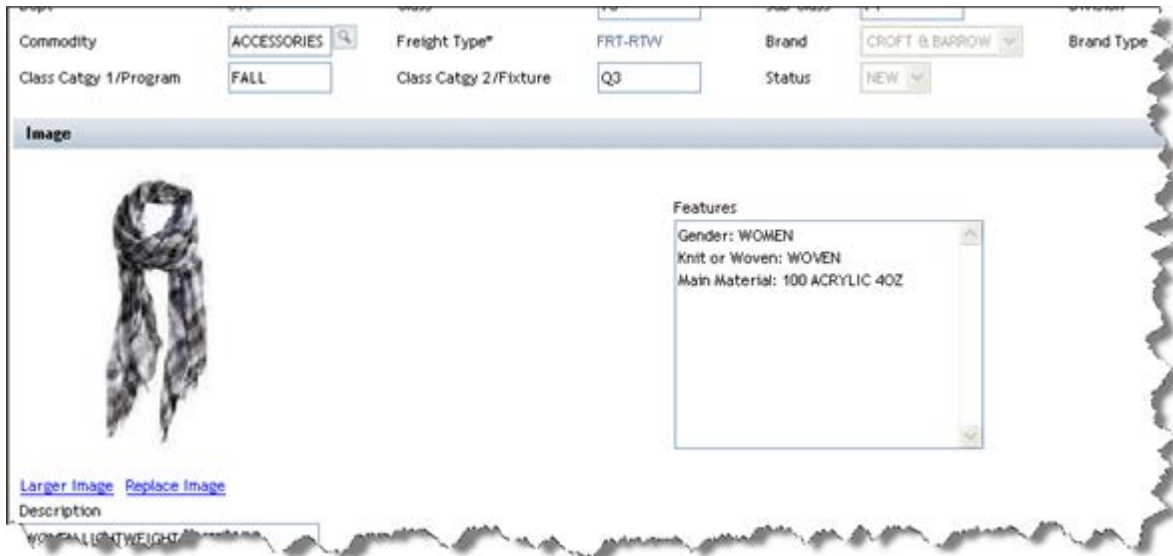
Commodity ACCESSORIES Freight Type* FRT-RTW Brand CROFT & BARROW Brand Type

Class Catgy 1/Program FALL Class Catgy 2/Fixture Q3 Status NEW

Image

Features

Gender: WOMEN
Knit or Woven: WOVEN
Main Material: 100 ACRYLIC 4OZ

Larger Image Replace Image

Description

WOMEN LIGHTWEIGHT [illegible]